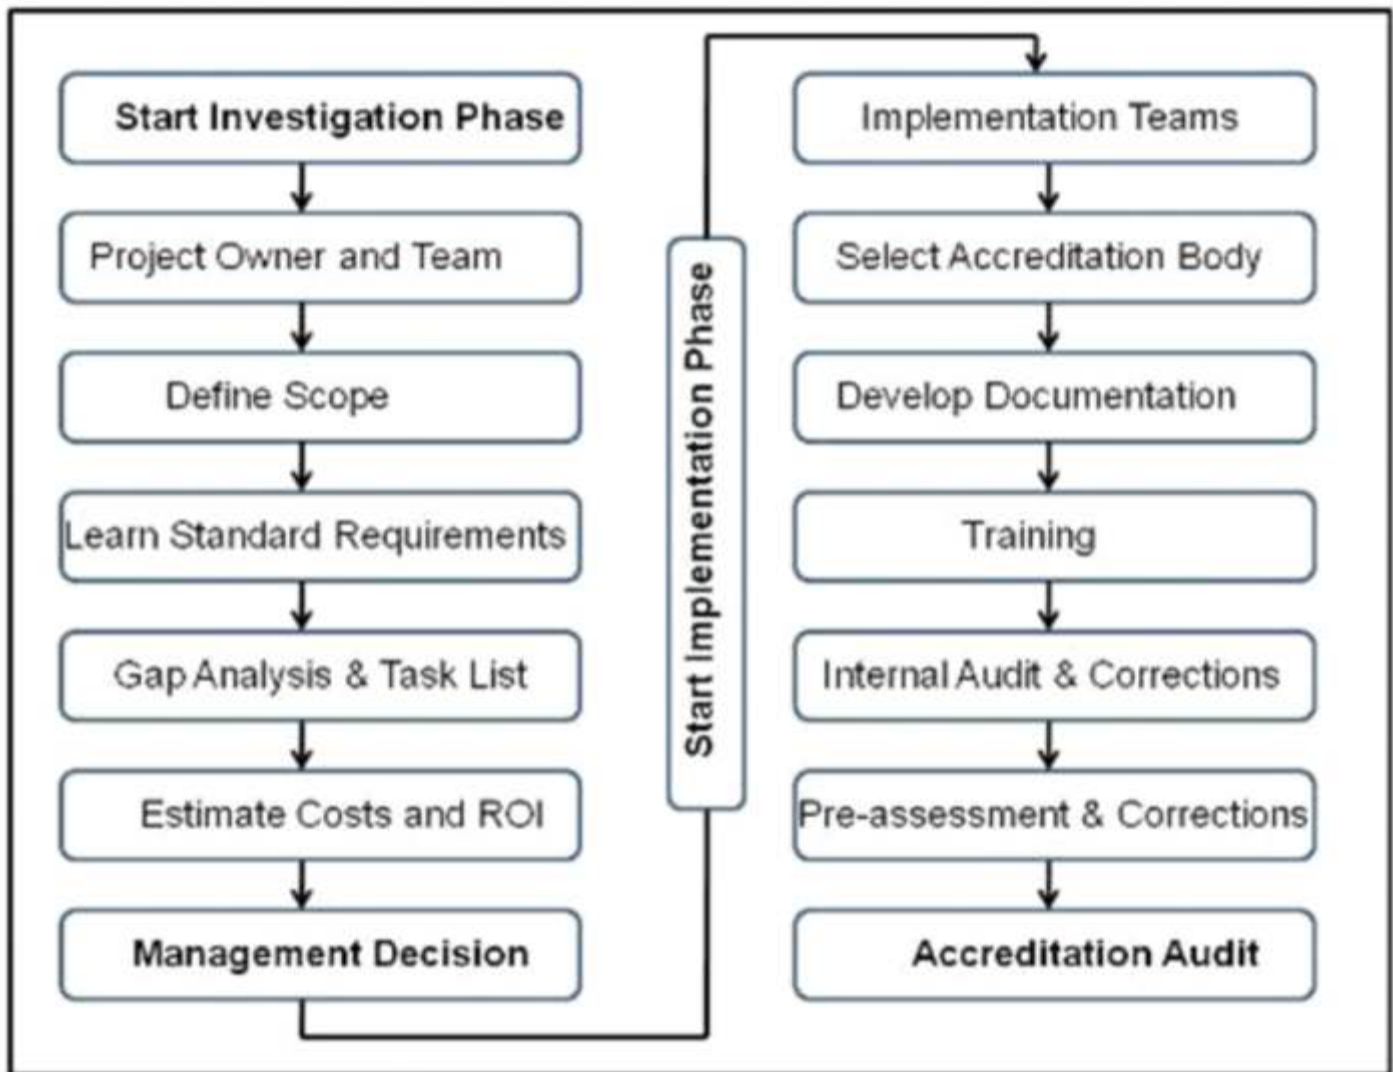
Start Investigation Phase

Project Owner and Team

Define Scope

Learn Standard Requirements

Gap Analysis & Task List

Estimate Costs and ROI

Management Decision

Start Implementation Phase

Implementation Teams

Select Accreditation Body

Develop Documentation

Training

Internal Audit & Corrections

Pre-assessment & Corrections

Accreditation Audit